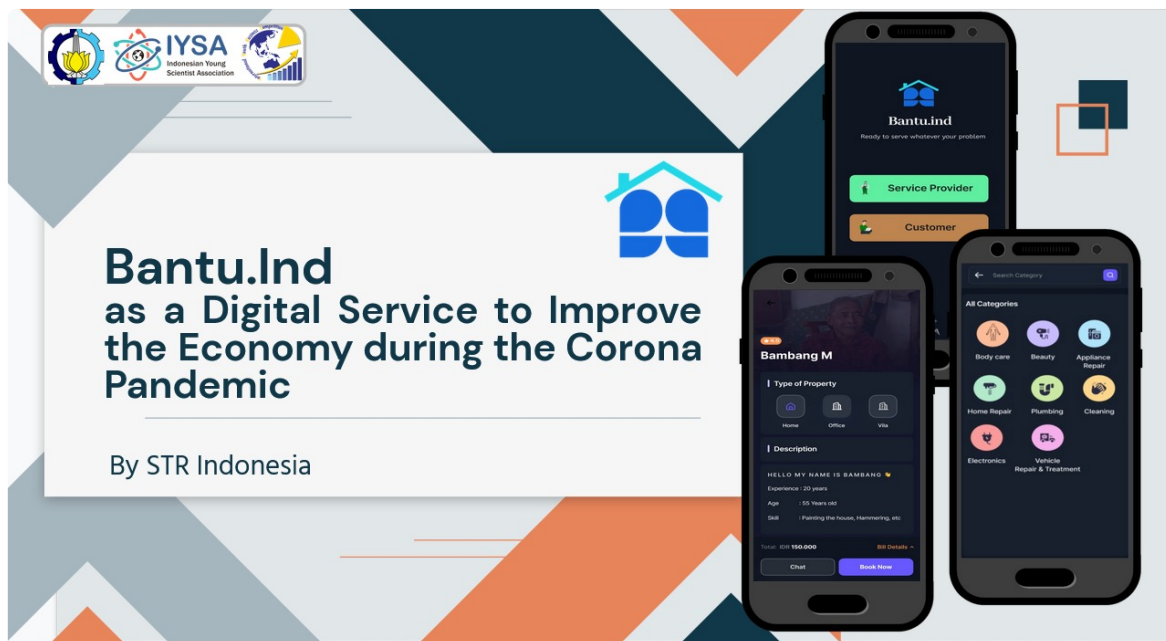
IYSA
Indonesian Young Scientist Association

Bantu.Ind
as a Digital Service to Improve the Economy during the Corona Pandemic

By STR Indonesia

Bantu.ind
Ready to serve whatever your problem

Service Provider

Customer

Bambang M

Type of Property

Home Office Vila

Description

HELLO MY NAME IS BAMBANG
Experience : 20 years
Age : 55 Years old
Skill : Painting the house, Hammering, etc

Total: IDR 150.000 Bill Details

Chat Book Now

Search Category

All Categories

Body care Beauty Appliance Repair
Home Repair Plumbing Cleaning
Electronics Vehicle Repair & Treatment